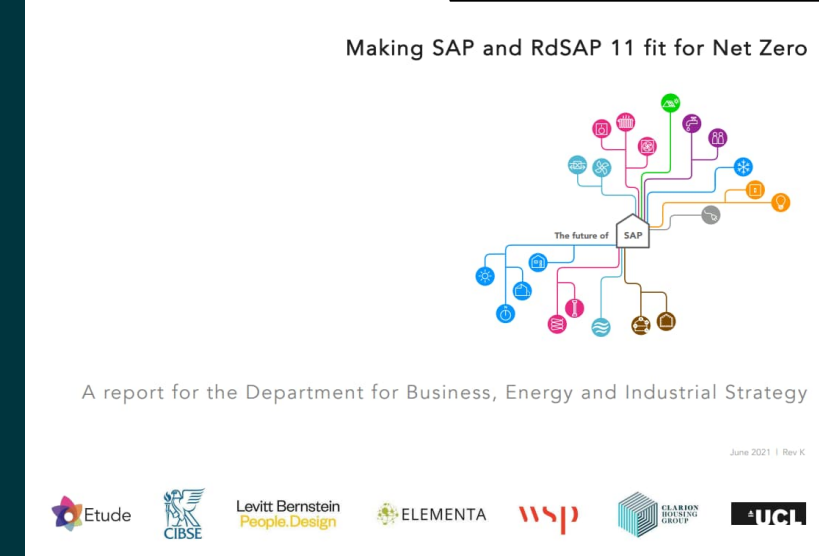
Making SAP and RdSAP 11 fit for Net Zero

The future of SAP

A report for the Department for Business, Energy and Industrial Strategy

June 2021 | Rev K

Etude CIBSE Levitt Bernstein People.Design ELEMENTA wsp CLARION HOUSING GROUP UCL